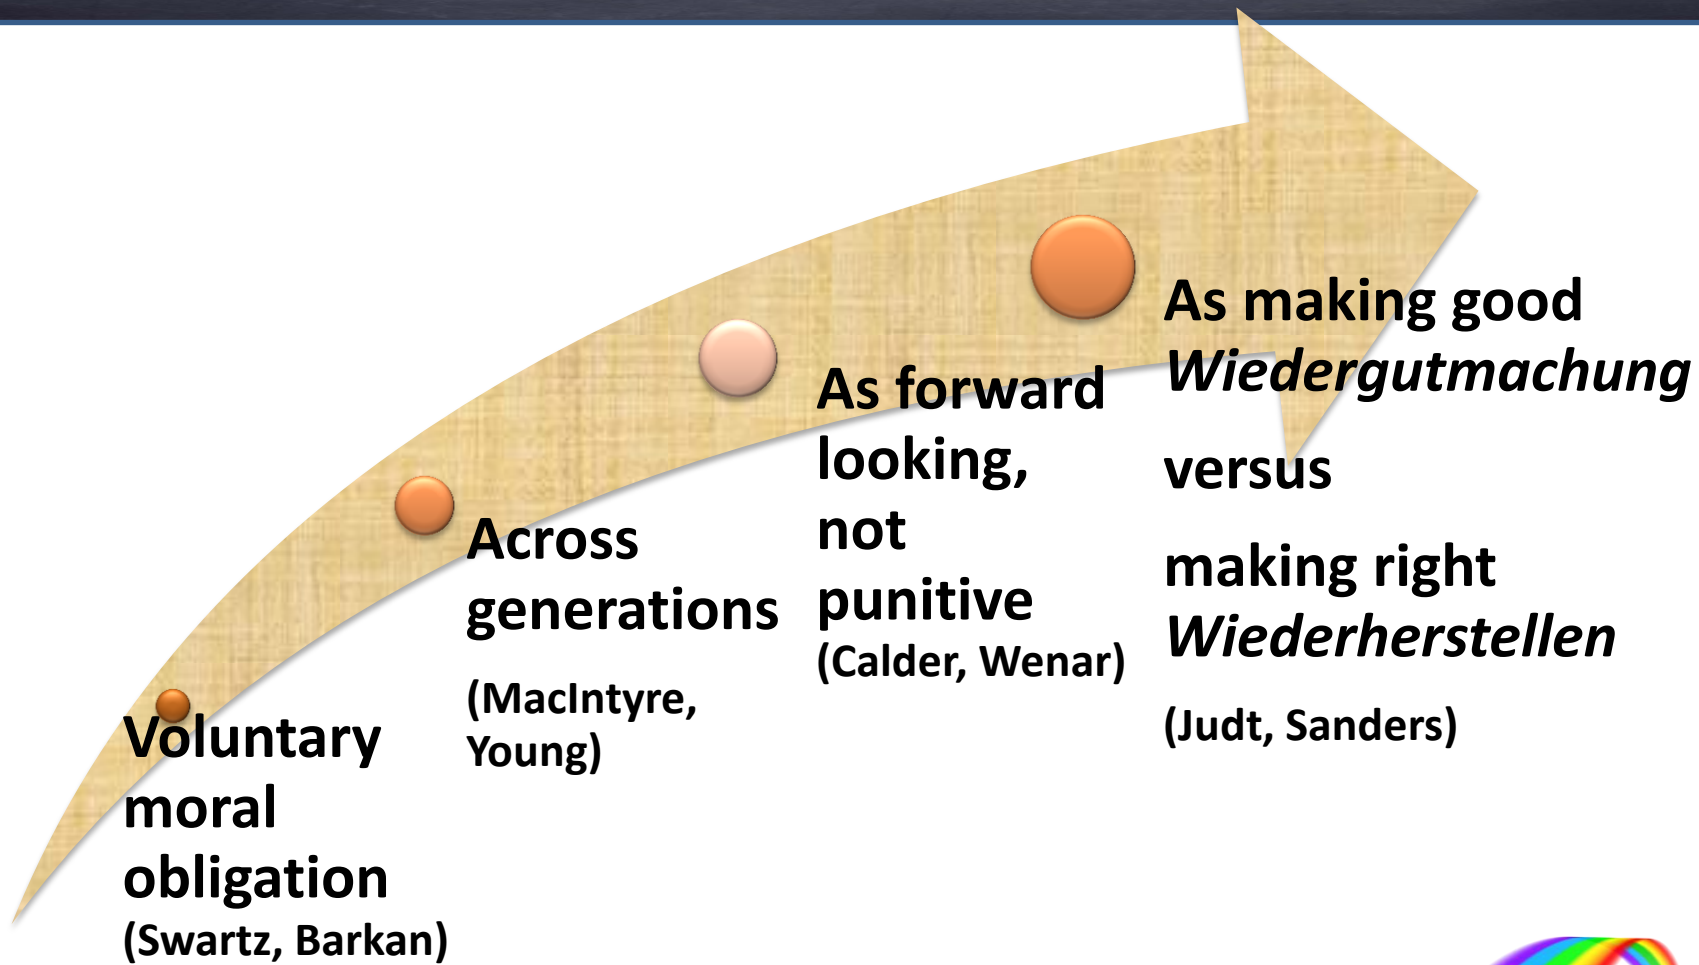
Voluntary moral obligation
(Swartz, Barkan)

Across generations
(MacIntyre, Young)

As forward looking, not punitive
(Calder, Wenar)

As making good
*Wiedergutmachung*

versus

making right
*Wiederherstellen*

(Judt, Sanders)